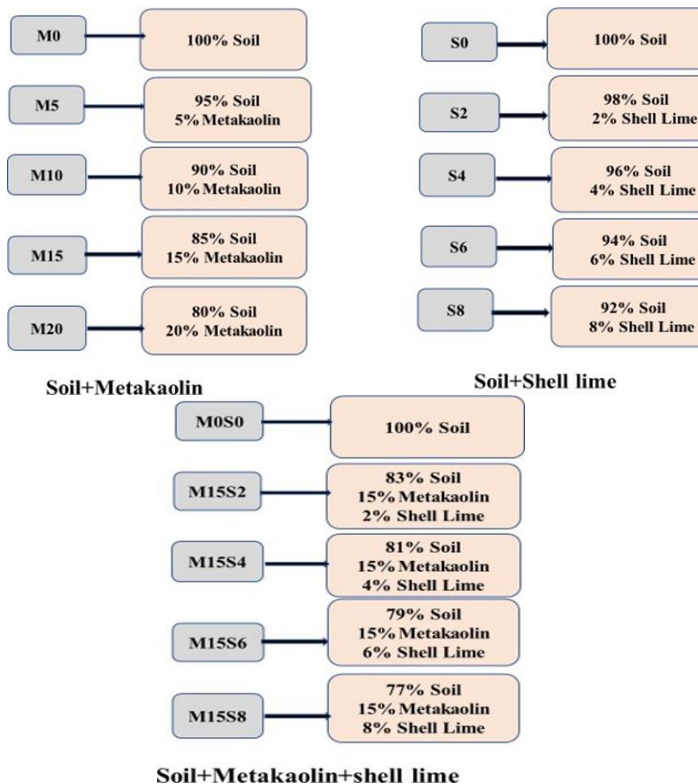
M0

100% Soil

M5

95% Soil
5% Metakaolin

M10

90% Soil
10% Metakaolin

M15

85% Soil
15% Metakaolin

M20

80% Soil
20% Metakaolin

Soil+Metakaolin

S0

100% Soil

S2

98% Soil
2% Shell Lime

S4

96% Soil
4% Shell Lime

S6

94% Soil
6% Shell Lime

S8

92% Soil
8% Shell Lime

Soil+Shell lime

M0S0

100% Soil

M15S2

83% Soil
15% Metakaolin
2% Shell Lime

M15S4

81% Soil
15% Metakaolin
4% Shell Lime

M15S6

79% Soil
15% Metakaolin
6% Shell Lime

M15S8

77% Soil
15% Metakaolin
8% Shell Lime

Soil+Metakaolin+shell lime